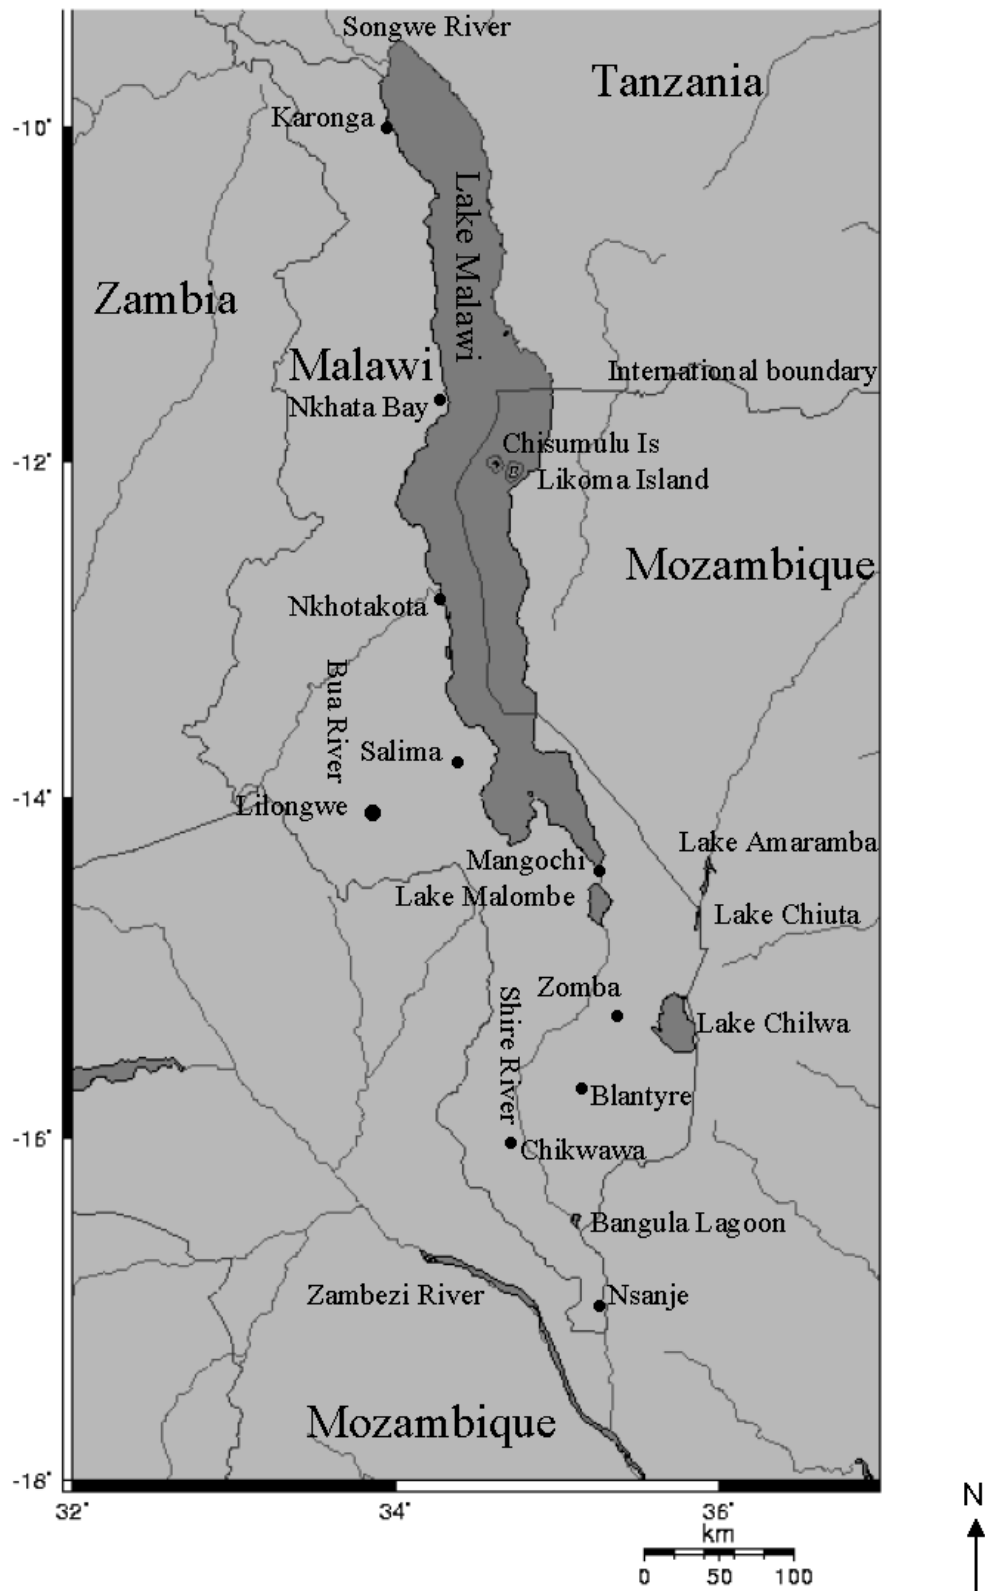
Songwe River
Tanzania
-10°
Karonga
Lake Malawi
Zambia
Malawi
International boundary
Nkhata Bay
Chisumulu Is
-12°
Likoma Island
Mozambique
Nkhotakota
Bua River
Salima
-14°
Lilongwe
Lake Amaramba
Mangochi
Lake Malombe
Lake Chiuta
Zomba
Shire River
Lake Chilwa
Blantyre
-16°
Chikwawa
Bangula Lagoon
Zambezi River
Nsanje
Mozambique
-18°
32°
34°
36°
km
0 50 100
N